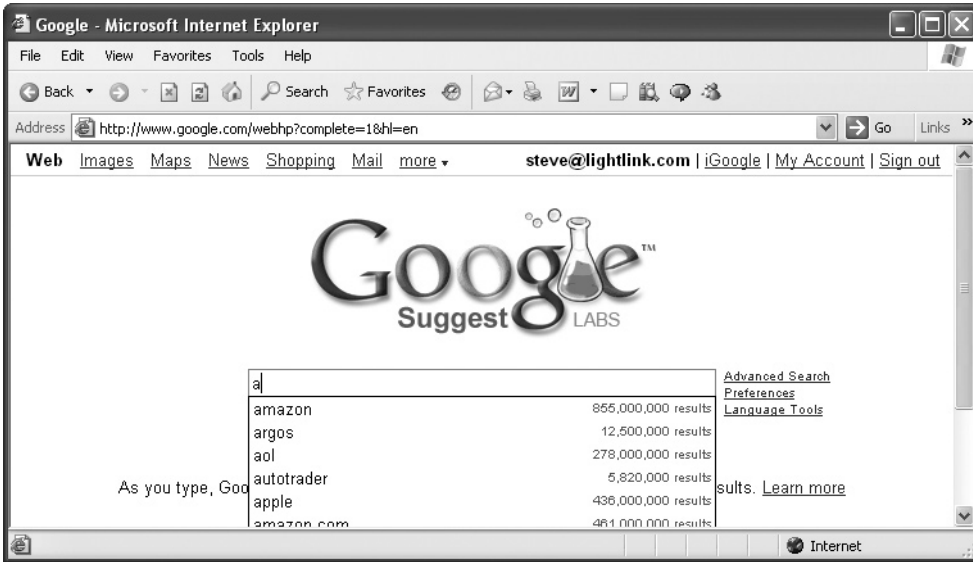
Google - Microsoft Internet Explorer

File Edit View Favorites Tools Help

Back Search Favorites

Address http://www.google.com/webhp?complete=1&hl=en Go Links »

Web Images Maps News Shopping Mail more ▾ steve@lightlink.com | iGoogle | My Account | Sign out

Google™ Suggest LABS

a

| | |
|---|---|
| amazon | 855,000,000 results |
| argos | 12,500,000 results |
| aol | 278,000,000 results |
| autotrader | 5,820,000 results |
| apple | 436,000,000 results |
| amazon.com | 461,000,000 results |

Advanced Search
Preferences
Language Tools

As you type, Goo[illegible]sults. Learn more

Internet